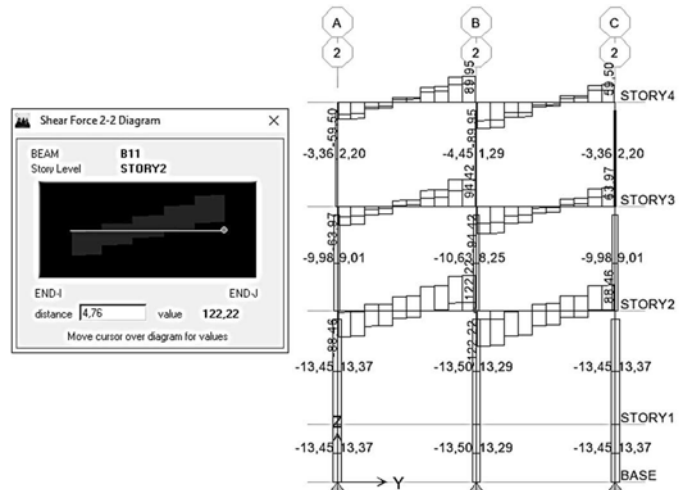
Shear Force 2-2 Diagram

BEAM B11
Story Level STORY2

END-I
END-J
distance 4,76
value 122,22
Move cursor over diagram for values

A
2
B
2
C
2

89,95
49,50
STORY4
59,50
89,95
-3,36 2,20
-4,45 1,29
-3,36 2,20
94,42
63,97
STORY3
-63,97
-94,42
-9,98 9,01
-10,63 8,25
-9,98 9,01
122,22
88,46
STORY2
-88,46
-122,22
-13,45 13,37
-13,50 13,29
-13,45 13,37
STORY1
Z
-13,45 13,37
-13,50 13,29
-13,45 13,37
Y
BASE